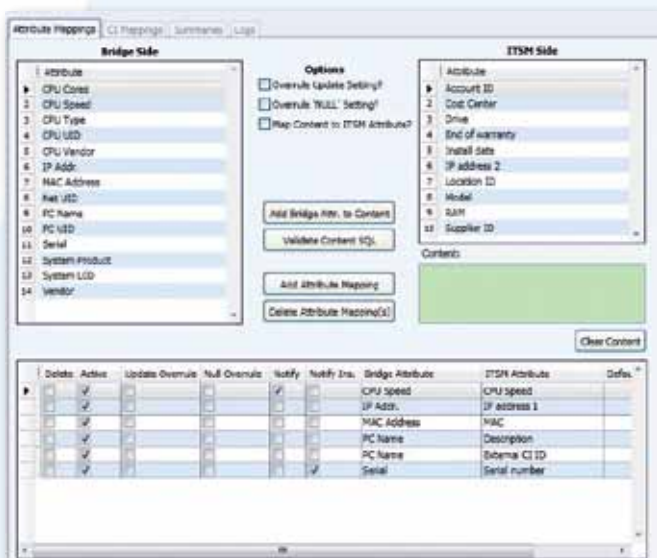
Attribute Mappings | CI Mappings | Summaries | Logs

Bridge Side

| | Attribute |
|---|---|
| ▶ | CPU Cores |
| 1 | CPU Speed |
| 2 | CPU Type |
| 3 | CPU UID |
| 4 | CPU Vendor |
| 5 | IP Addr. |
| 6 | MAC Address |
| 7 | Net UID |
| 8 | PC Name |
| 9 | PC UID |
| 10 | Serial |
| 11 | System Product |
| 12 | System LCD |
| 13 | Vendor |
| 14 | |

Options
Overrule Update Setting?
Overrule 'NULL' Setting?
Map Content to ITSM Attribute?

Add Bridge Attr. to Content
Validate Content SQL
Add Attribute Mapping
Delete Attribute Mapping(s)

ITSM Side

| | Attribute |
|---|---|
| ▶ | Account ID |
| 1 | Cost Center |
| 2 | Drive |
| 3 | End of warranty |
| 4 | Install date |
| 5 | IP address 2 |
| 6 | Location ID |
| 7 | Model |
| 8 | RAM |
| 9 | Supplier ID |
| 10 | |

Content:

Clear Content

| | Delete | Active | Update Overrule | Null Overrule | Notify | Notify Ins. | Bridge Attribute | ITSM Attribute | Defa... |
|---|---|---|---|---|---|---|---|---|---|
| ▶ | | ✓ | | | ✓ | | CPU Speed | CPU speed | |
| | | ✓ | | | | | IP Addr. | IP address 1 | |
| | | ✓ | | | | | MAC Address | MAC | |
| | | ✓ | | | | | PC Name | Description | |
| | | ✓ | | | | | PC Name | External CI ID | |
| | | ✓ | | | | ✓ | Serial | Serial number | |